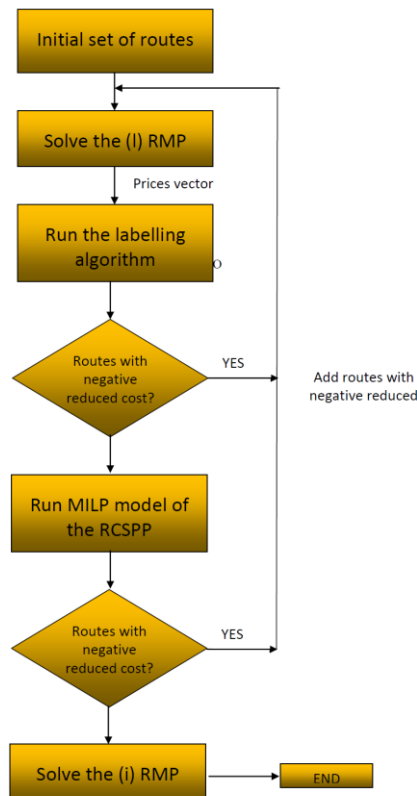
Initial set of routes

Solve the (l) RMP

Prices vector

Run the labelling algorithm

O

Routes with negative reduced cost?

YES

Add routes with negative reduced

Run MILP model of the RCSPP

Routes with negative reduced cost?

YES

Solve the (i) RMP

END